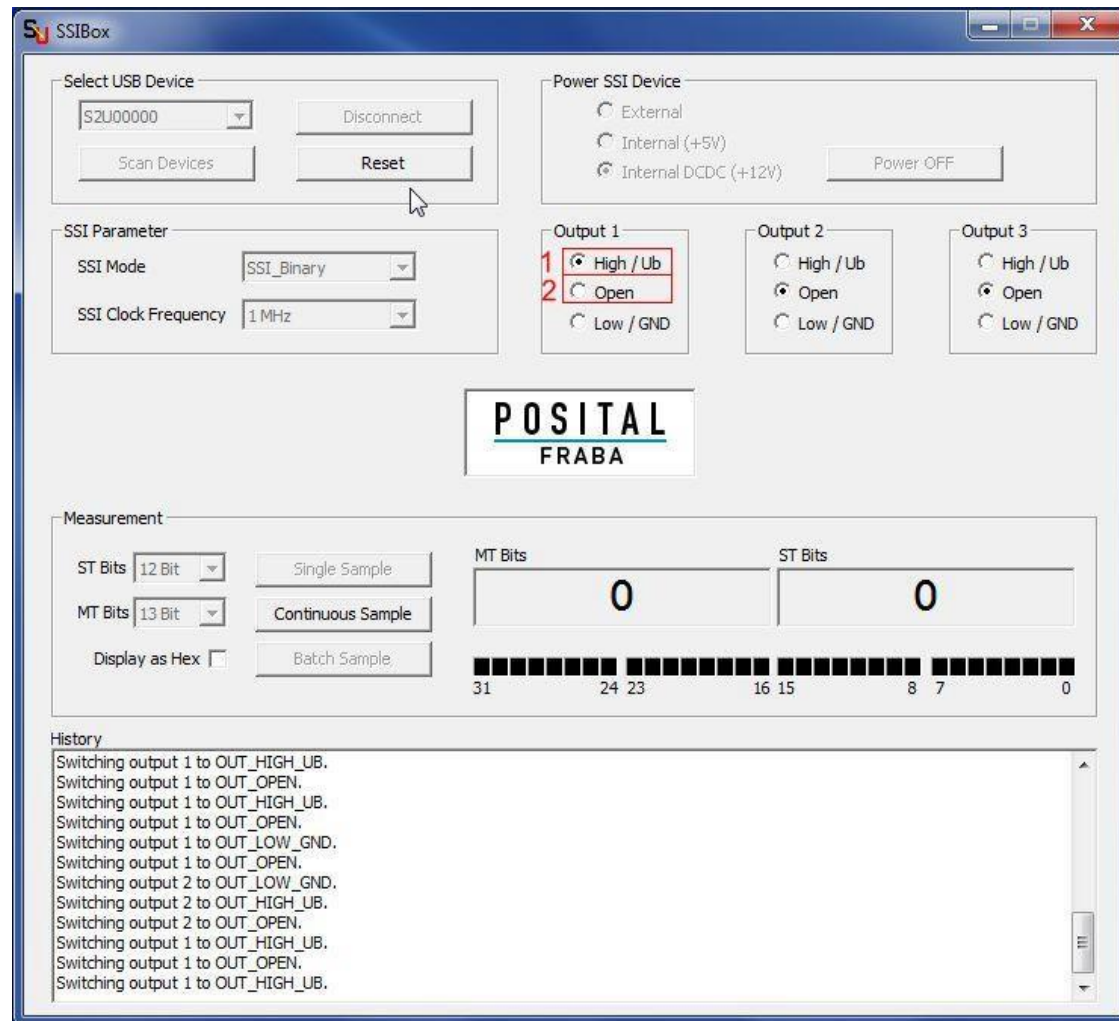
SSIBox

Select USB Device
S2U00000
Disconnect
Scan Devices
Reset

Power SSI Device
External
Internal (+5V)
Internal DCDC (+12V)
Power OFF

SSI Parameter
SSI Mode SSI_Binary
SSI Clock Frequency 1 MHz

Output 1
1 High / Ub
2 Open
Low / GND

Output 2
High / Ub
Open
Low / GND

Output 3
High / Ub
Open
Low / GND

POSITAL
FRABA

Measurement
ST Bits 12 Bit
MT Bits 13 Bit
Display as Hex
Single Sample
Continuous Sample
Batch Sample

MT Bits
0
ST Bits
0

31 24 23 16 15 8 7 0

History
Switching output 1 to OUT_HIGH_UB.
Switching output 1 to OUT_OPEN.
Switching output 1 to OUT_HIGH_UB.
Switching output 1 to OUT_OPEN.
Switching output 1 to OUT_LOW_GND.
Switching output 1 to OUT_OPEN.
Switching output 2 to OUT_LOW_GND.
Switching output 2 to OUT_HIGH_UB.
Switching output 2 to OUT_OPEN.
Switching output 1 to OUT_HIGH_UB.
Switching output 1 to OUT_OPEN.
Switching output 1 to OUT_HIGH_UB.